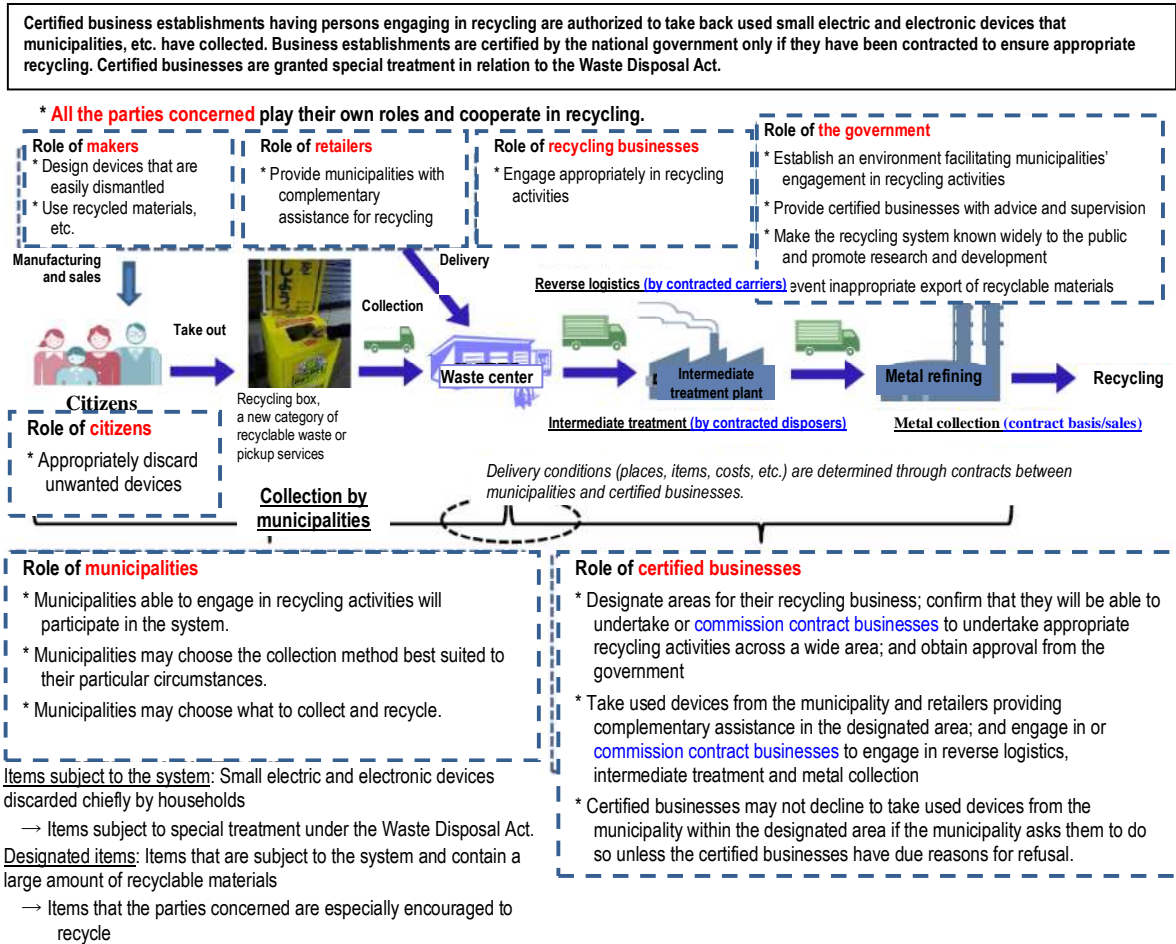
Certified business establishments having persons engaging in recycling are authorized to take back used small electric and electronic devices that municipalities, etc. have collected. Business establishments are certified by the national government only if they have been contracted to ensure appropriate recycling. Certified businesses are granted special treatment in relation to the Waste Disposal Act.

* All the parties concerned play their own roles and cooperate in recycling.

Role of makers
* Design devices that are easily dismantled
* Use recycled materials, etc.

Role of retailers
* Provide municipalities with complementary assistance for recycling

Role of recycling businesses
* Engage appropriately in recycling activities

Role of the government
* Establish an environment facilitating municipalities' engagement in recycling activities
* Provide certified businesses with advice and supervision
* Make the recycling system known widely to the public and promote research and development
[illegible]event inappropriate export of recyclable materials

Manufacturing and sales

Delivery

Reverse logistics (by contracted carriers)

Take out

Collection

Citizens

Recycling box, a new category of recyclable waste or pickup services

Waste center

Intermediate treatment plant

Metal refining

Recycling

Intermediate treatment (by contracted disposers)

Metal collection (contract basis/sales)

Role of citizens
* Appropriately discard unwanted devices

Collection by municipalities

Delivery conditions (places, items, costs, etc.) are determined through contracts between municipalities and certified businesses.

Role of municipalities
* Municipalities able to engage in recycling activities will participate in the system.
* Municipalities may choose the collection method best suited to their particular circumstances.
* Municipalities may choose what to collect and recycle.

Role of certified businesses
* Designate areas for their recycling business; confirm that they will be able to undertake or commission contract businesses to undertake appropriate recycling activities across a wide area; and obtain approval from the government
* Take used devices from the municipality and retailers providing complementary assistance in the designated area; and engage in or commission contract businesses to engage in reverse logistics, intermediate treatment and metal collection
* Certified businesses may not decline to take used devices from the municipality within the designated area if the municipality asks them to do so unless the certified businesses have due reasons for refusal.

Items subject to the system: Small electric and electronic devices discarded chiefly by households
→ Items subject to special treatment under the Waste Disposal Act.
Designated items: Items that are subject to the system and contain a large amount of recyclable materials
→ Items that the parties concerned are especially encouraged to recycle